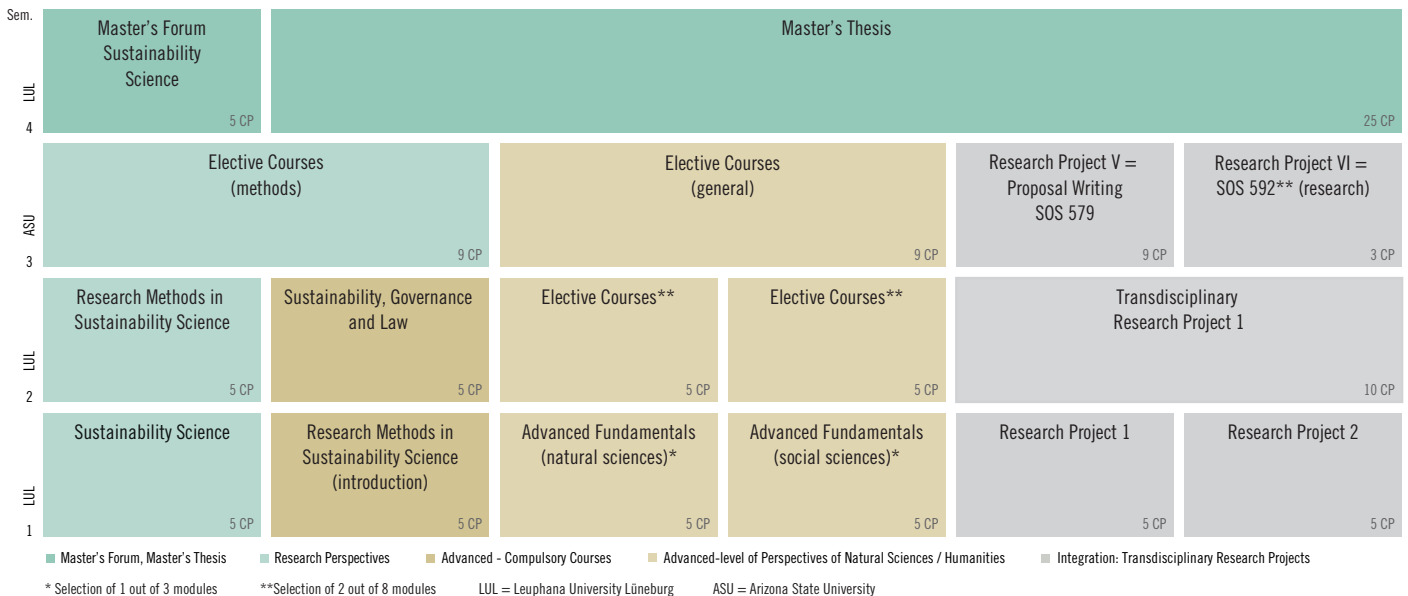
Sem.

LUL 4

Master's Forum Sustainability Science
5 CP

Master's Thesis
25 CP

ASU 3

Elective Courses (methods)
9 CP

Elective Courses (general)
9 CP

Research Project V = Proposal Writing SOS 579
9 CP

Research Project VI = SOS 592** (research)
3 CP

LUL 2

Research Methods in Sustainability Science
5 CP

Sustainability, Governance and Law
5 CP

Elective Courses**
5 CP

Elective Courses**
5 CP

Transdisciplinary Research Project 1
10 CP

LUL 1

Sustainability Science
5 CP

Research Methods in Sustainability Science (introduction)
5 CP

Advanced Fundamentals (natural sciences)*
5 CP

Advanced Fundamentals (social sciences)*
5 CP

Research Project 1
5 CP

Research Project 2
5 CP

Master's Forum, Master's Thesis
Research Perspectives
Advanced - Compulsory Courses
Advanced-level of Perspectives of Natural Sciences / Humanities
Integration: Transdisciplinary Research Projects

* Selection of 1 out of 3 modules
**Selection of 2 out of 8 modules
LUL = Leuphana University Lüneburg
ASU = Arizona State University